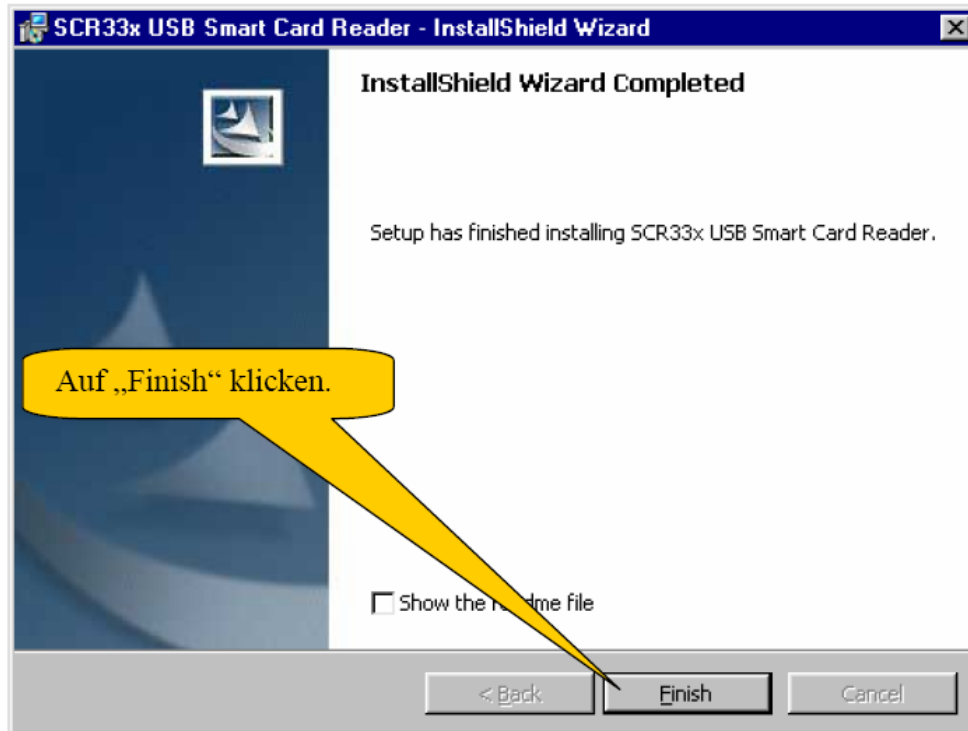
SCR33x USB Smart Card Reader - InstallShield Wizard

InstallShield Wizard Completed

Setup has finished installing SCR33x USB Smart Card Reader.

Auf „Finish“ klicken.

Show the r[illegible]dme file

< Back

Finish

Cancel